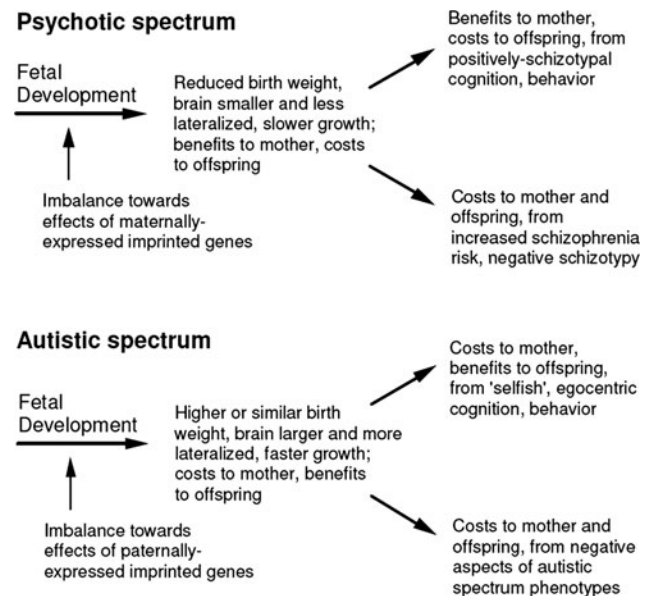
**Psychotic spectrum**

Fetal Development

Reduced birth weight, brain smaller and less lateralized, slower growth; benefits to mother, costs to offspring

Imbalance towards effects of maternally-expressed imprinted genes

Benefits to mother, costs to offspring, from positively-schizotypal cognition, behavior

Costs to mother and offspring, from increased schizophrenia risk, negative schizotypy

**Autistic spectrum**

Fetal Development

Higher or similar birth weight, brain larger and more lateralized, faster growth; costs to mother, benefits to offspring

Imbalance towards effects of paternally-expressed imprinted genes

Costs to mother, benefits to offspring, from 'selfish', egocentric cognition, behavior

Costs to mother and offspring, from negative aspects of autistic spectrum phenotypes